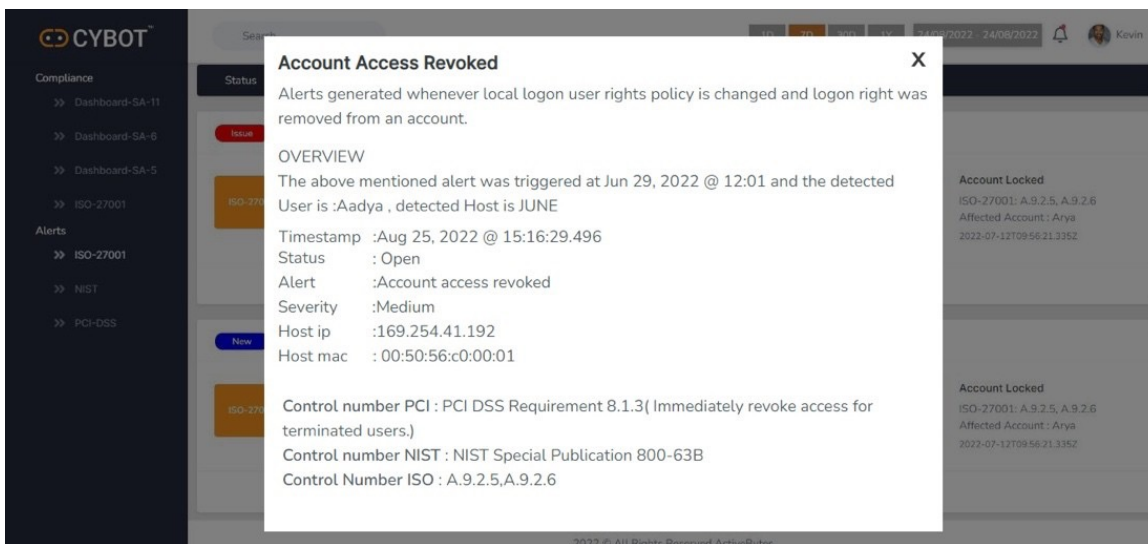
CYBOT

Compliance
>> Dashboard-SA-11
>> Dashboard-SA-6
>> Dashboard-SA-5
>> ISO-27001
Alerts
>> ISO-27001
>> NIST
>> PCI-DSS

Search

1D 7D 30D 1Y 24/08/2022 - 24/08/2022 Kevin

Status

Issue

ISO-270

New

ISO-270

Account Locked
ISO-27001: A.9.2.5, A.9.2.6
Affected Account : Arya
2022-07-12T09:56:21.335Z

Account Locked
ISO-27001: A.9.2.5, A.9.2.6
Affected Account : Arya
2022-07-12T09:56:21.335Z

Account Access Revoked

X

Alerts generated whenever local logon user rights policy is changed and logon right was removed from an account.

OVERVIEW
The above mentioned alert was triggered at Jun 29, 2022 @ 12:01 and the detected User is :Aadya , detected Host is JUNE

Timestamp :Aug 25, 2022 @ 15:16:29.496
Status : Open
Alert :Account access revoked
Severity :Medium
Host ip :169.254.41.192
Host mac : 00:50:56:c0:00:01

Control number PCI : PCI DSS Requirement 8.1.3( Immediately revoke access for terminated users.)
Control number NIST : NIST Special Publication 800-63B
Control Number ISO : A.9.2.5,A.9.2.6

2022 © All Rights Reserved ActiveBytes